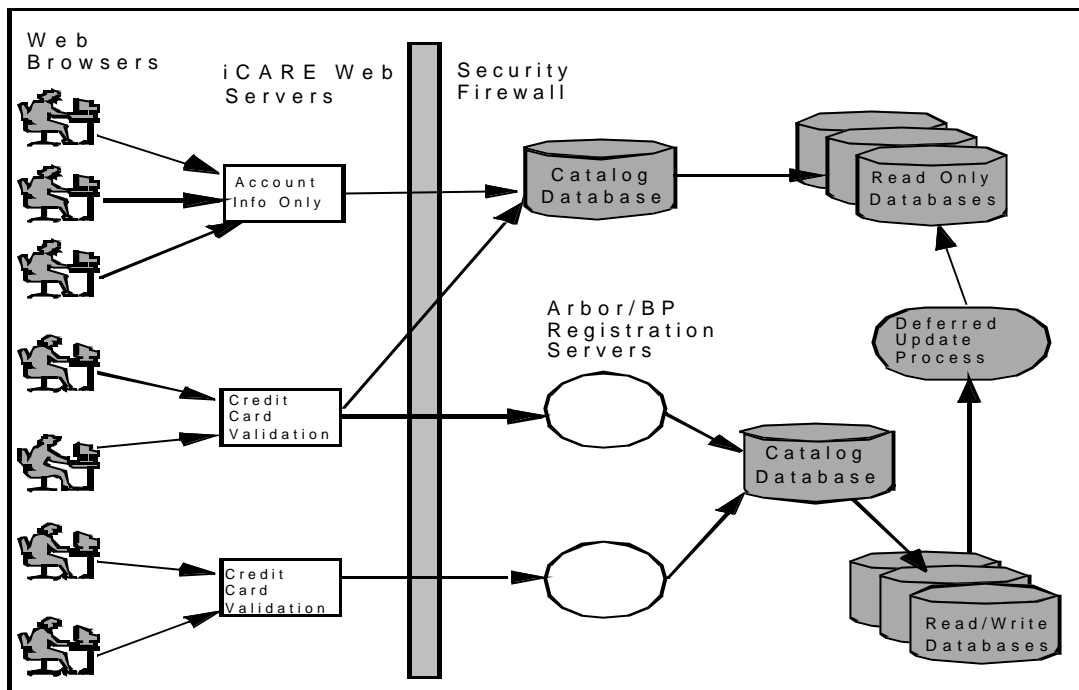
Web Browsers

iCARE Web Servers

Security Firewall

Account Info Only

Catalog Database

Read Only Databases

Arbor/BP Registration Servers

Deferred Update Process

Credit Card Validation

Catalog Database

Credit Card Validation

Read/Write Databases